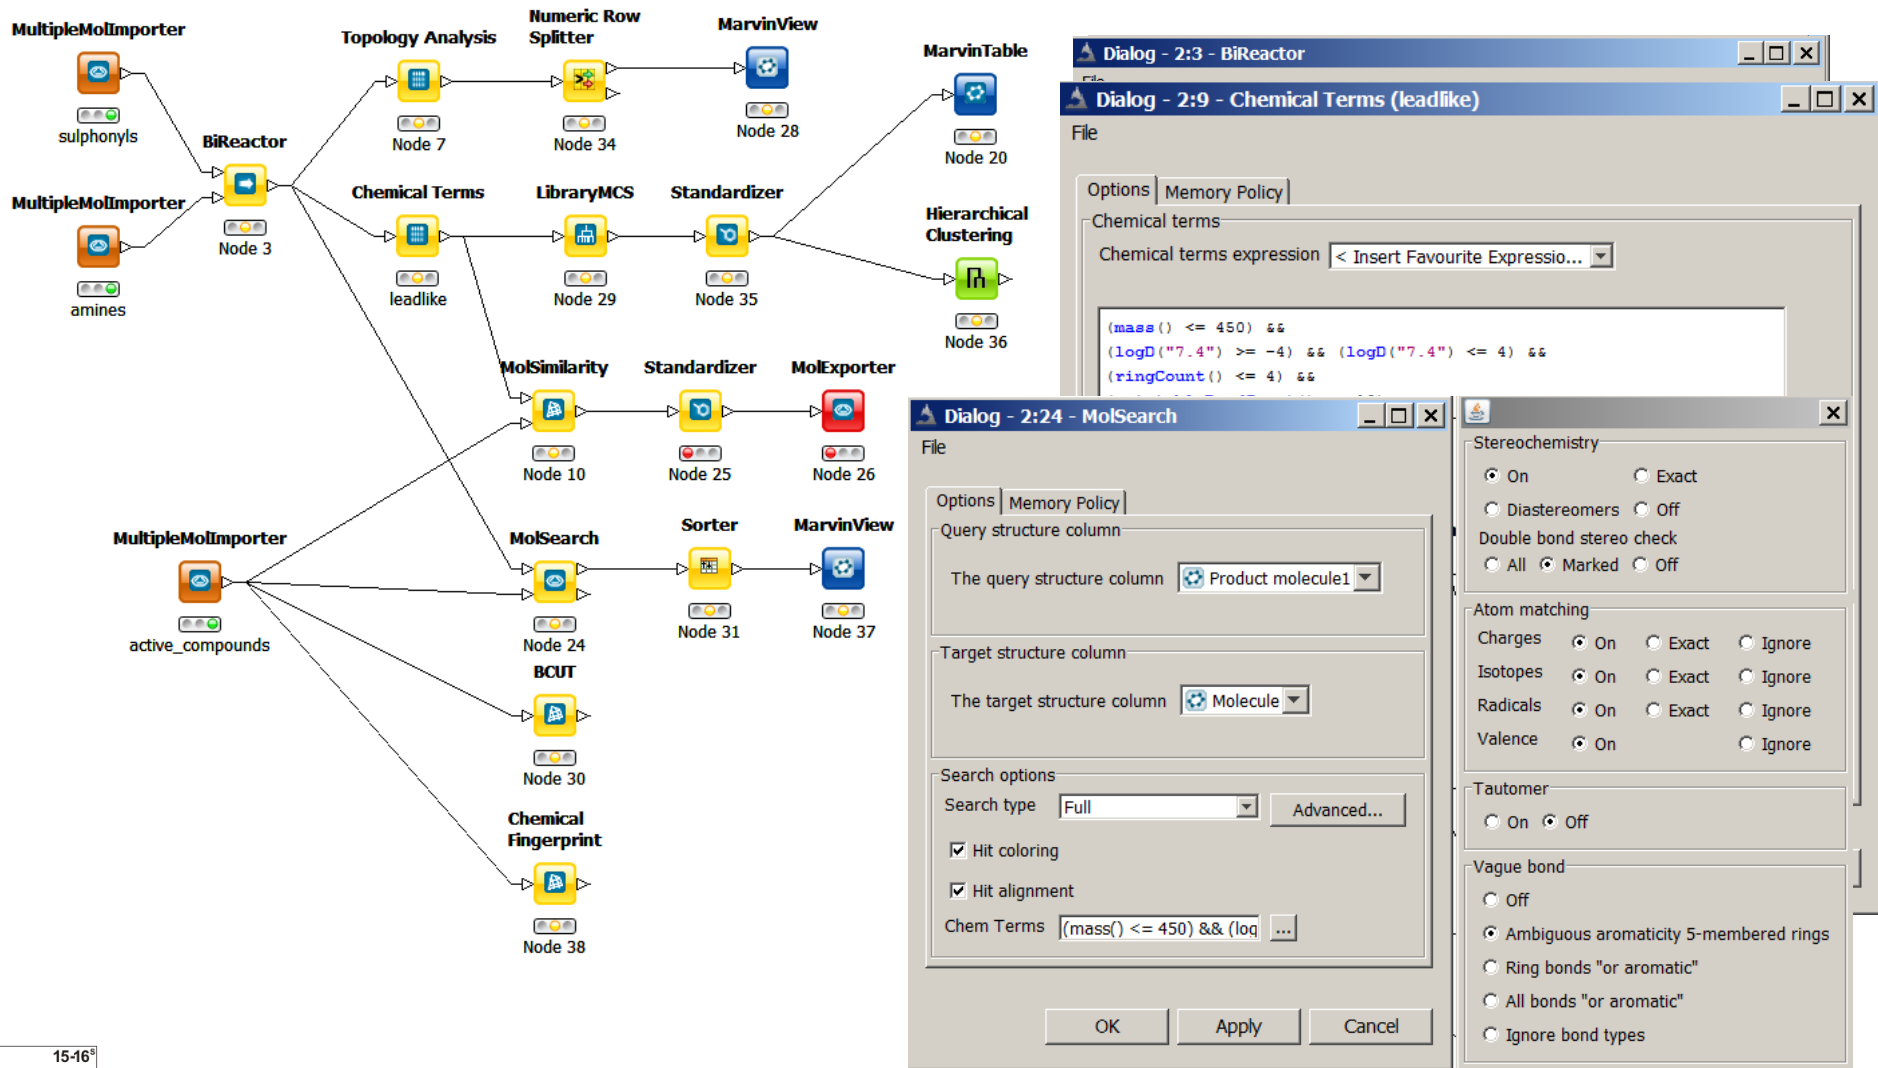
MultipleMolImporter

sulphonyls

MultipleMolImporter

amines

BiReactor

Node 3

Topology Analysis

Node 7

Numeric Row Splitter

Node 34

MarvinView

Node 28

MarvinTable

Node 20

Chemical Terms

leadlike

LibraryMCS

Node 29

Standardizer

Node 35

Hierarchical Clustering

Node 36

MolSimilarity

Node 10

Standardizer

Node 25

MolExporter

Node 26

MultipleMolImporter

active_compounds

MolSearch

Node 24

Sorter

Node 31

MarvinView

Node 37

BCUT

Node 30

Chemical Fingerprint

Node 38

15-16

Dialog - 2:3 - BiReactor

Dialog - 2:9 - Chemical Terms (leadlike)

File

Options | Memory Policy

Chemical terms

Chemical terms expression < Insert Favourite Expressio...

(mass() <= 450) &&
(logD("7.4") >= -4) && (logD("7.4") <= 4) &&
(ringCount() <= 4) &&

Dialog - 2:24 - MolSearch

File

Options | Memory Policy

Query structure column

The query structure column Product molecule1

Target structure column

The target structure column Molecule

Search options

Search type Full Advanced...

Hit coloring

Hit alignment

Chem Terms (mass() <= 450) && (log ...

OK Apply Cancel

Stereochemistry

On Exact

Diastereomers Off

Double bond stereo check

All Marked Off

Atom matching

Charges On Exact Ignore

Isotopes On Exact Ignore

Radicals On Exact Ignore

Valence On Ignore

Tautomer

On Off

Vague bond

Off

Ambiguous aromaticity 5-membered rings

Ring bonds "or aromatic"

All bonds "or aromatic"

Ignore bond types